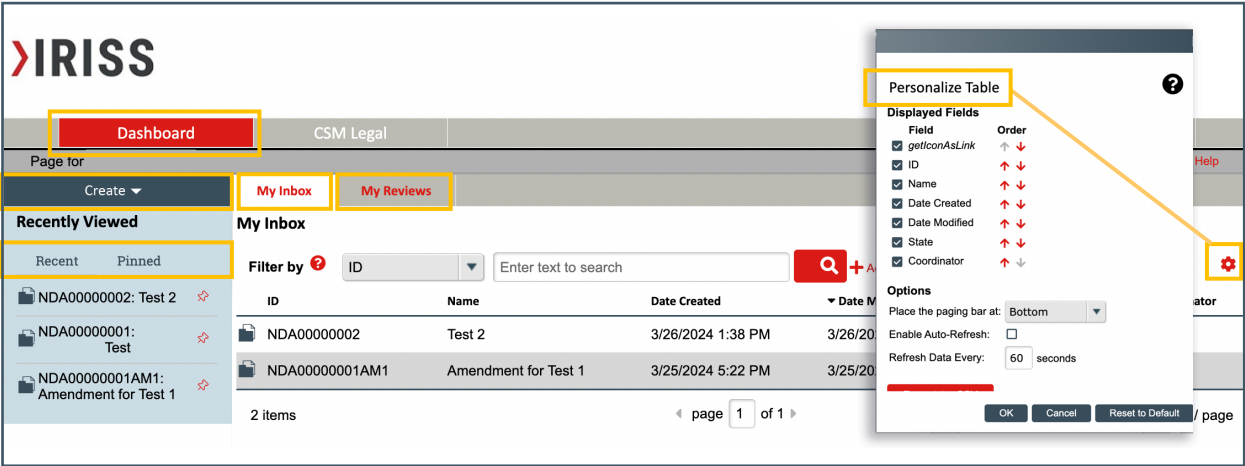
IRISS

Dashboard

CSM Legal

Page for

Help

Create

My Inbox

My Reviews

Recently Viewed

Recent

Pinned

NDA00000002: Test 2

NDA00000001: Test

NDA00000001AM1: Amendment for Test 1

My Inbox

Filter by

ID

Enter text to search

| ID | Name | Date Created | Date M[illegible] | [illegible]ator |
|---|---|---|---|---|
| NDA00000002 | Test 2 | 3/26/2024 1:38 PM | 3/26/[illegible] | |
| NDA00000001AM1 | Amendment for Test 1 | 3/25/2024 5:22 PM | 3/25/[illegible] | |

2 items

page 1 of 1

/ page

Personalize Table

Displayed Fields

| Field | Order |
|---|---|
| getIconAsLink | |
| ID | |
| Name | |
| Date Created | |
| Date Modified | |
| State | |
| Coordinator | |

Options

Place the paging bar at: Bottom

Enable Auto-Refresh:

Refresh Data Every: 60 seconds

OK

Cancel

Reset to Default